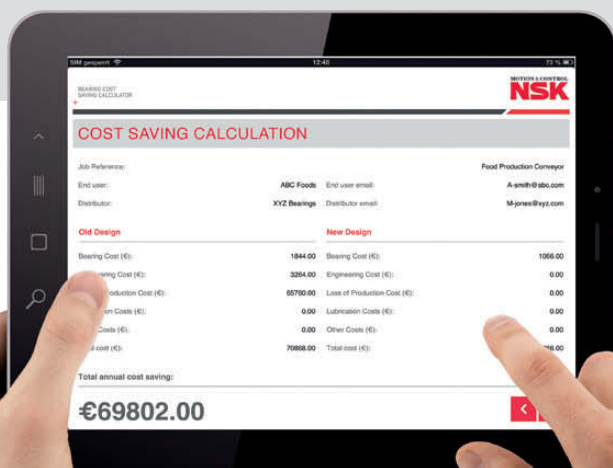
SIM gesperrt
12:40
73 %

BEARING COST SAVING CALCULATOR

MOTION & CONTROL
NSK

COST SAVING CALCULATION

Job Reference:
Food Production Conveyor
End user:
ABC Foods
End user email:
A-smith@abc.com
Distributor:
XYZ Bearings
Distributor email:
M-jones@xyz.com

Old Design
Bearing Cost (€):
1844.00
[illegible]ering Cost (€):
3264.00
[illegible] Production Cost (€):
65760.00
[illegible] Costs (€):
0.00
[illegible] Costs (€):
0.00
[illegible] cost (€):
70868.00

New Design
Bearing Cost (€):
1066.00
Engineering Cost (€):
0.00
Loss of Production Cost (€):
0.00
Lubrication Costs (€):
0.00
Other Costs (€):
0.00
Total cost (€):
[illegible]

Total annual cost saving:
€69802.00